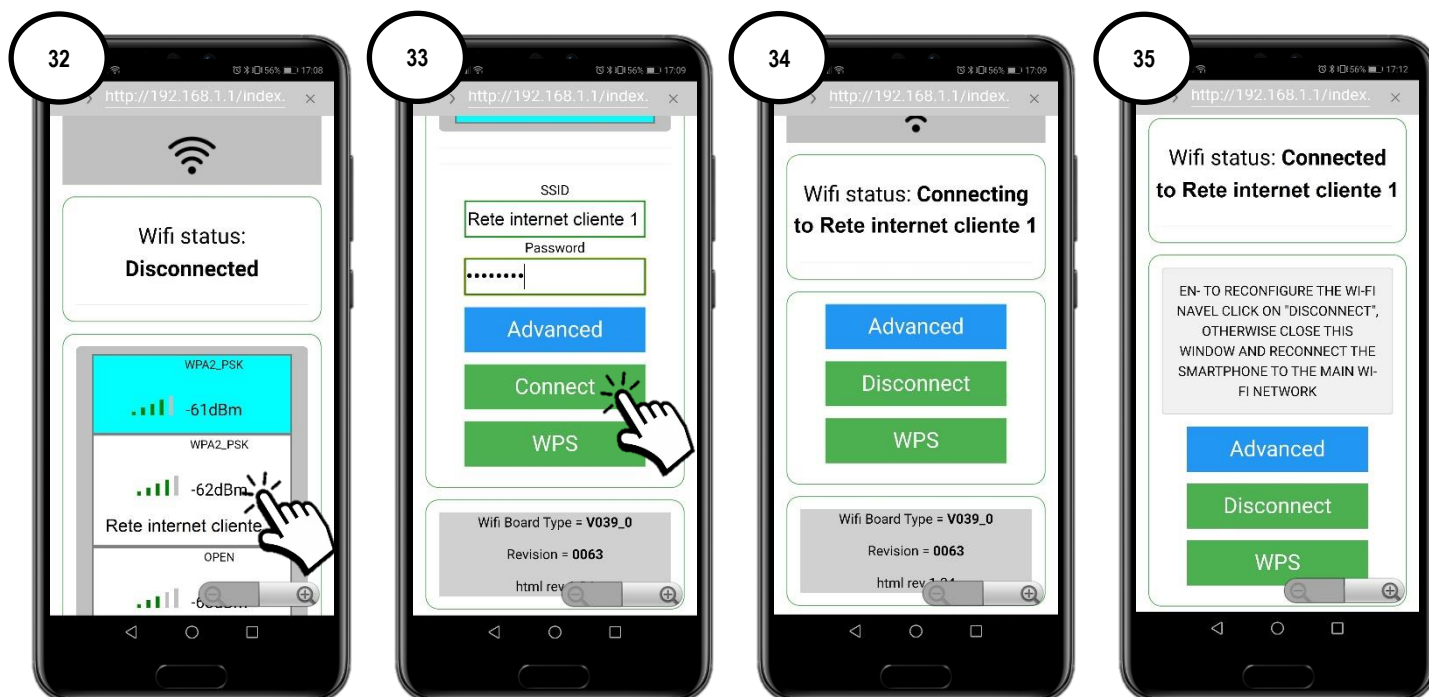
32

56% 17:08

http://192.168.1.1/index.

Wifi status: **Disconnected**

WPA2_PSK

-61dBm

WPA2_PSK

-62dBm

Rete internet cliente

OPEN

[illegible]

33

56% 17:09

http://192.168.1.1/index.

SSID

Rete internet cliente 1

Password

••••••••

Advanced

Connect

WPS

Wifi Board Type = **V039_0**

Revision = **0063**

html rev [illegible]

34

56% 17:09

http://192.168.1.1/index.

Wifi status: **Connecting to Rete internet cliente 1**

Advanced

Disconnect

WPS

Wifi Board Type = **V039_0**

Revision = **0063**

html rev 1.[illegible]

35

56% 17:12

http://192.168.1.1/index.

Wifi status: **Connected to Rete internet cliente 1**

EN- TO RECONFIGURE THE WI-FI NAVEL CLICK ON "DISCONNECT", OTHERWISE CLOSE THIS WINDOW AND RECONNECT THE SMARTPHONE TO THE MAIN WI-FI NETWORK

Advanced

Disconnect

WPS